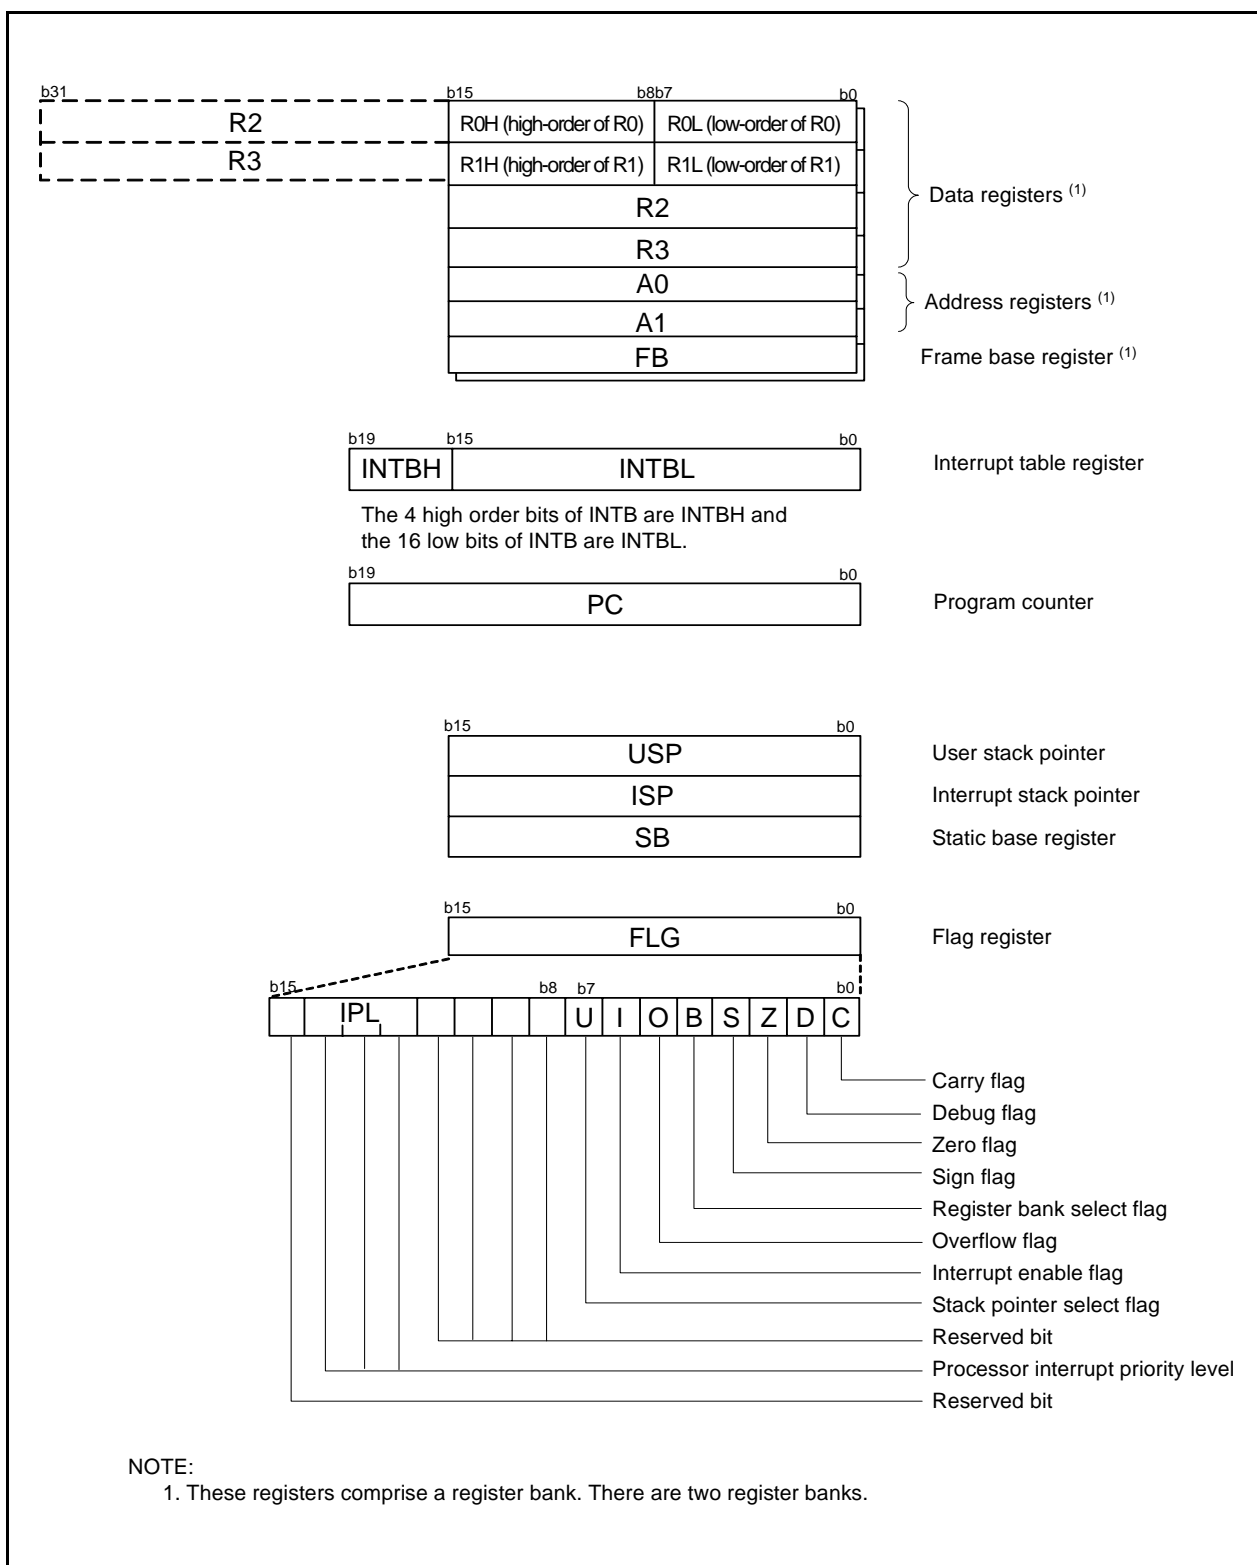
b31

R2

R3

b15 b8b7 b0

R0H (high-order of R0) R0L (low-order of R0)

R1H (high-order of R1) R1L (low-order of R1)

R2

R3

A0

A1

FB

Data registers $^{(1)}$

Address registers $^{(1)}$

Frame base register $^{(1)}$

b19 b15 b0

INTBH INTBL

Interrupt table register

The 4 high order bits of INTB are INTBH and the 16 low bits of INTB are INTBL.

b19 b0

PC

Program counter

b15 b0

USP

ISP

SB

User stack pointer

Interrupt stack pointer

Static base register

b15 b0

FLG

Flag register

b15 b8 b7 b0

IPL U I O B S Z D C

Carry flag

Debug flag

Zero flag

Sign flag

Register bank select flag

Overflow flag

Interrupt enable flag

Stack pointer select flag

Reserved bit

Processor interrupt priority level

Reserved bit

NOTE:

1. These registers comprise a register bank. There are two register banks.